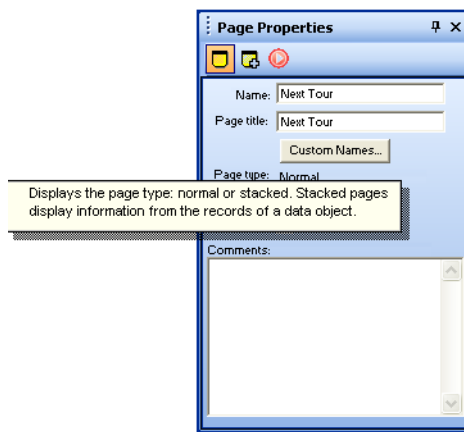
Page Properties

Name: Next Tour

Page title: Next Tour

Custom Names...

Page type: Normal

Displays the page type: normal or stacked. Stacked pages display information from the records of a data object.

Comments: